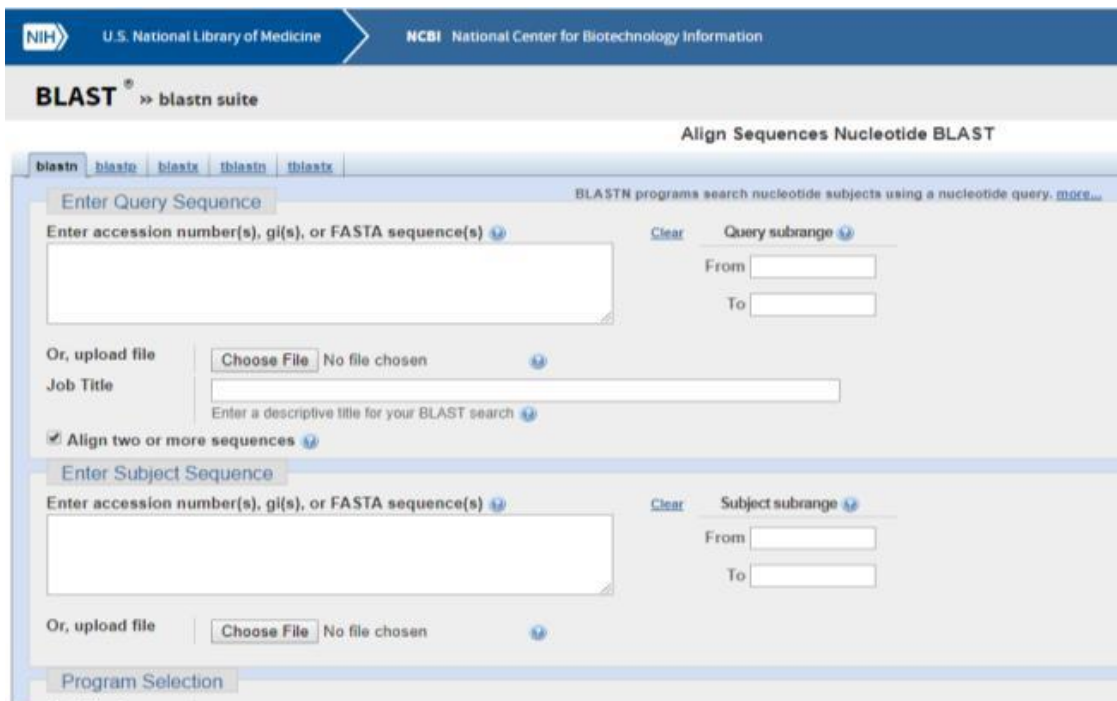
NIH U.S. National Library of Medicine NCBI National Center for Biotechnology Information

BLAST® » blastn suite

Align Sequences Nucleotide BLAST

blastn blastp blastx tblastn tblastx

Enter Query Sequence

BLASTN programs search nucleotide subjects using a nucleotide query. more...

Enter accession number(s), gi(s), or FASTA sequence(s)

Clear

Query subrange

From

To

Or, upload file

Choose File No file chosen

Job Title

Enter a descriptive title for your BLAST search

Align two or more sequences

Enter Subject Sequence

Enter accession number(s), gi(s), or FASTA sequence(s)

Clear

Subject subrange

From

To

Or, upload file

Choose File No file chosen

Program Selection